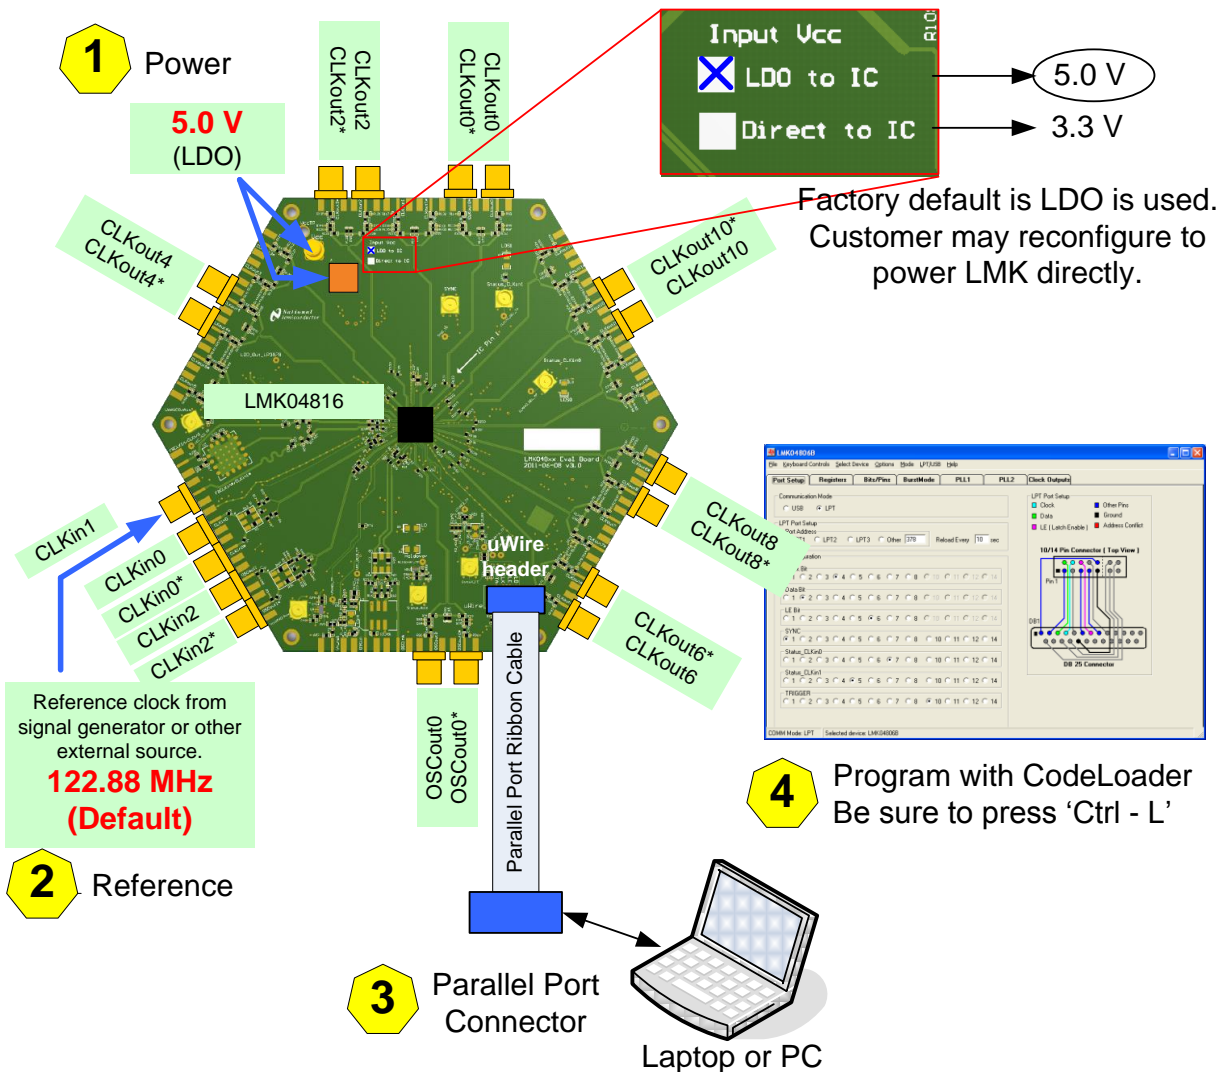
1 Power

5.0 V
(LDO)

CLKout2
CLKout2*

CLKout0
CLKout0*

Input Vcc
LDO to IC
Direct to IC

5.0 V
3.3 V

Factory default is LDO is used. Customer may reconfigure to power LMK directly.

CLKout4
CLKout4*

CLKout10*
CLKout10

LMK04816

CLKin1

CLKin0
CLKin0*
CLKin2
CLKin2*

uWire header

CLKout8
CLKout8*

CLKout6*
CLKout6

Reference clock from signal generator or other external source.
122.88 MHz
(Default)

OSCout0
OSCout0*

Parallel Port Ribbon Cable

4 Program with CodeLoader
Be sure to press ‘Ctrl - L’

2 Reference

3 Parallel Port Connector

Laptop or PC